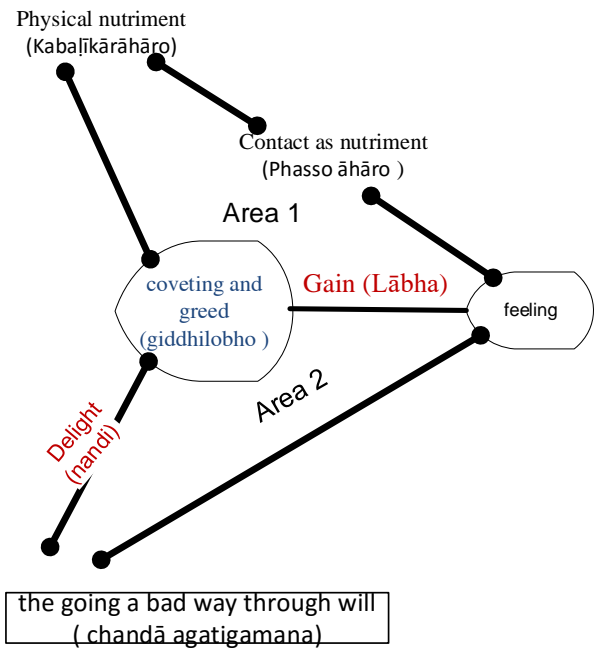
Physical nutriment
(Kabaḷīkārāhāro)

Contact as nutriment
(Phasso āhāro )

Area 1

coveting and greed
(giddhilobho )

Gain (Lābha)

feeling

Area 2

Delight
(nandi)

the going a bad way through will
( chandā agatigamana)